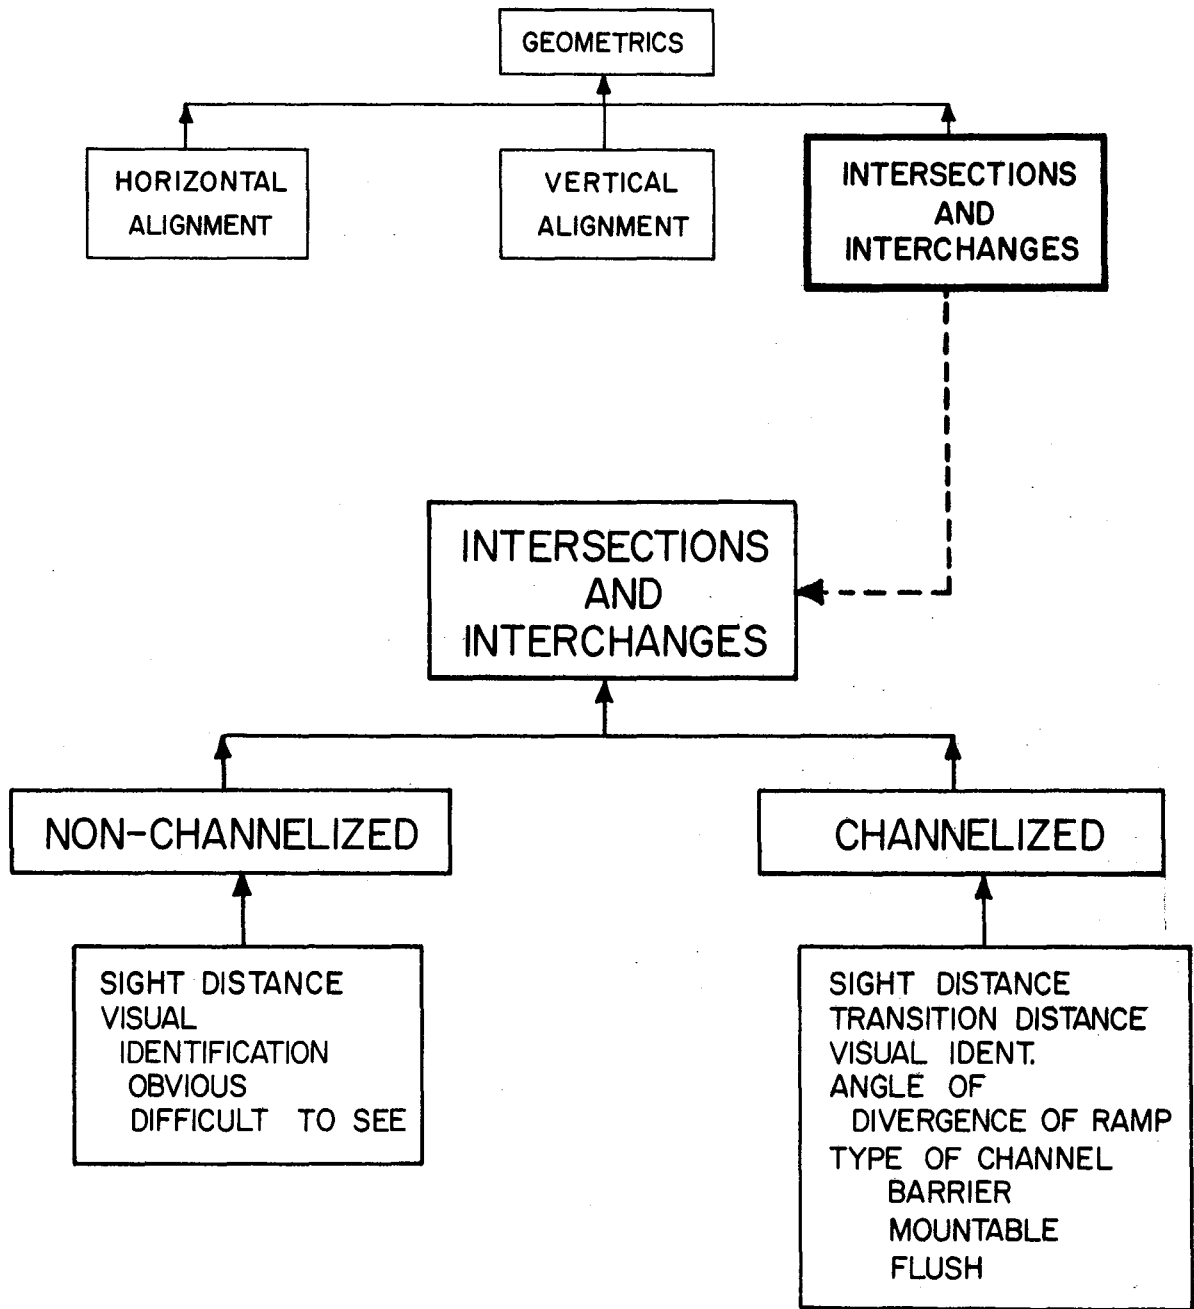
GEOMETRICS

HORIZONTAL ALIGNMENT

VERTICAL ALIGNMENT

INTERSECTIONS AND INTERCHANGES

INTERSECTIONS AND INTERCHANGES

NON-CHANNELIZED

CHANNELIZED

SIGHT DISTANCE
VISUAL
IDENTIFICATION
OBVIOUS
DIFFICULT TO SEE

SIGHT DISTANCE
TRANSITION DISTANCE
VISUAL IDENT.
ANGLE OF
DIVERGENCE OF RAMP
TYPE OF CHANNEL
BARRIER
MOUNTABLE
FLUSH